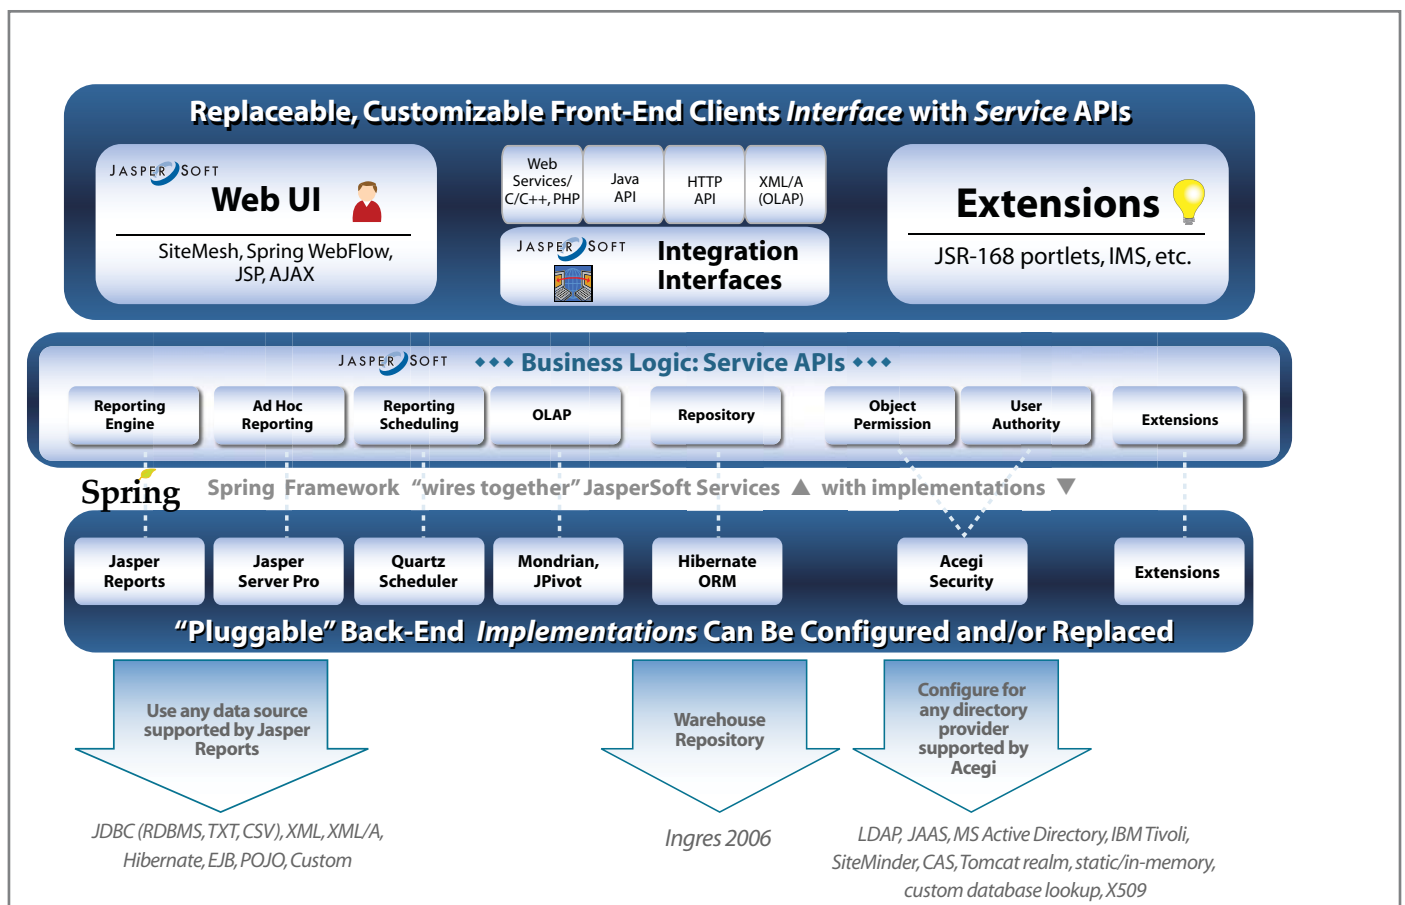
Replaceable, Customizable Front-End Clients *Interface* with *Service* APIs

JASPERSOFT

Web UI

SiteMesh, Spring WebFlow, JSP, AJAX

Web Services/ C/C++, PHP

Java API

HTTP API

XML/A (OLAP)

JASPERSOFT

Integration Interfaces

Extensions

JSR-168 portlets, IMS, etc.

JASPERSOFT ◆◆◆ Business Logic: Service APIs ◆◆◆

Reporting Engine

Ad Hoc Reporting

Reporting Scheduling

OLAP

Repository

Object Permission

User Authority

Extensions

Spring

Spring Framework "wires together" JasperSoft Services ▲ with implementations ▼

Jasper Reports

Jasper Server Pro

Quartz Scheduler

Mondrian, JPivot

Hibernate ORM

Acegi Security

Extensions

"Pluggable" Back-End *Implementations* Can Be Configured and/or Replaced

Use any data source supported by Jasper Reports

Warehouse Repository

Configure for any directory provider supported by Acegi

JDBC (RDBMS, TXT, CSV), XML, XML/A, Hibernate, EJB, POJO, Custom

Ingres 2006

LDAP, JAAS, MS Active Directory, IBM Tivoli, SiteMinder, CAS, Tomcat realm, static/in-memory, custom database lookup, X509